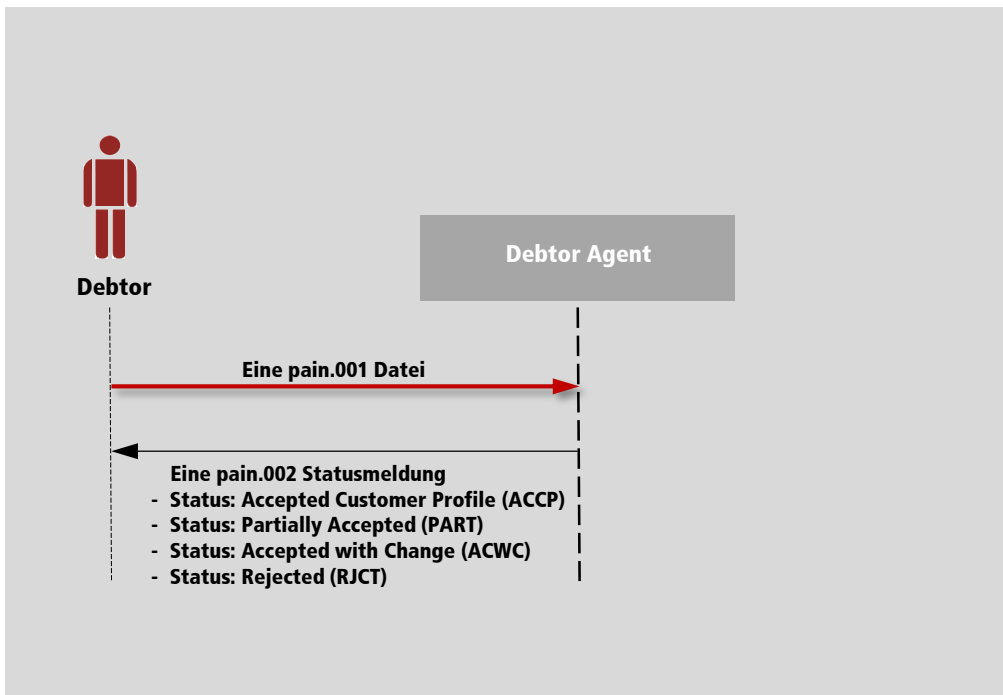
Debtor

Debtor Agent

Eine pain.001 Datei

Eine pain.002 Statusmeldung
- Status: Accepted Customer Profile (ACCP)
- Status: Partially Accepted (PART)
- Status: Accepted with Change (ACWC)
- Status: Rejected (RJCT)